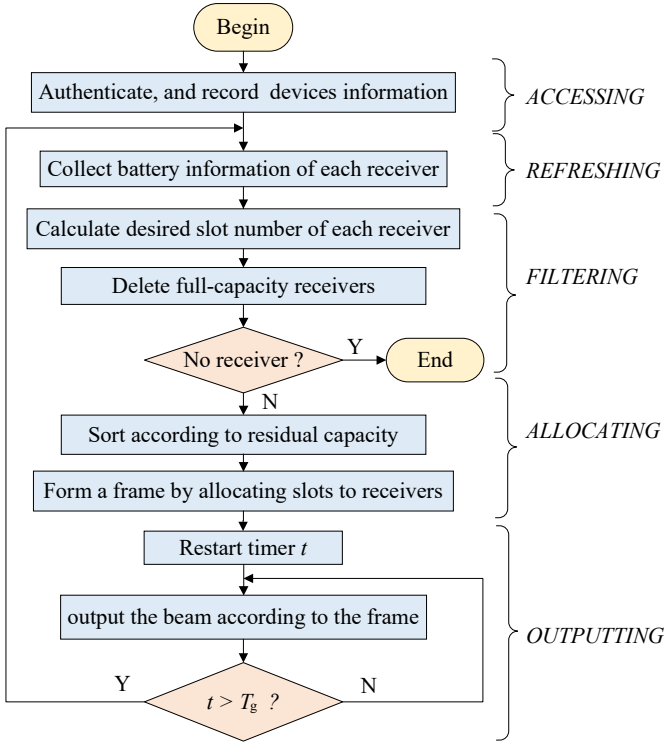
Begin

Authenticate, and record devices information

ACCESSING

Collect battery information of each receiver

REFRESHING

Calculate desired slot number of each receiver

Delete full-capacity receivers

FILTERING

No receiver ?

Y

End

N

Sort according to residual capacity

ALLOCATING

Form a frame by allocating slots to receivers

Restart timer $t$

output the beam according to the frame

OUTPUTTING

Y

$t > T_g$ ?

N